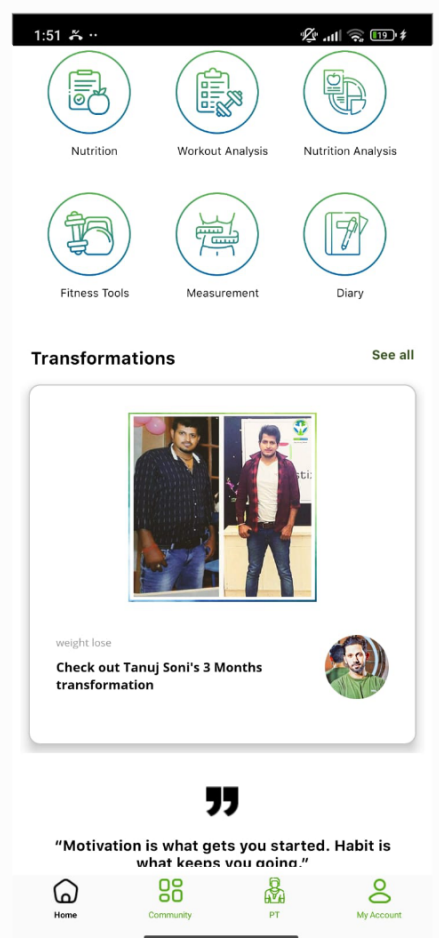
1:51

19

Nutrition

Workout Analysis

Nutrition Analysis

Fitness Tools

Measurement

Diary

Transformations

See all

weight lose

Check out Tanuj Soni's 3 Months transformation

“Motivation is what gets you started. Habit is what keeps you going.”

Home

Community

PT

My Account